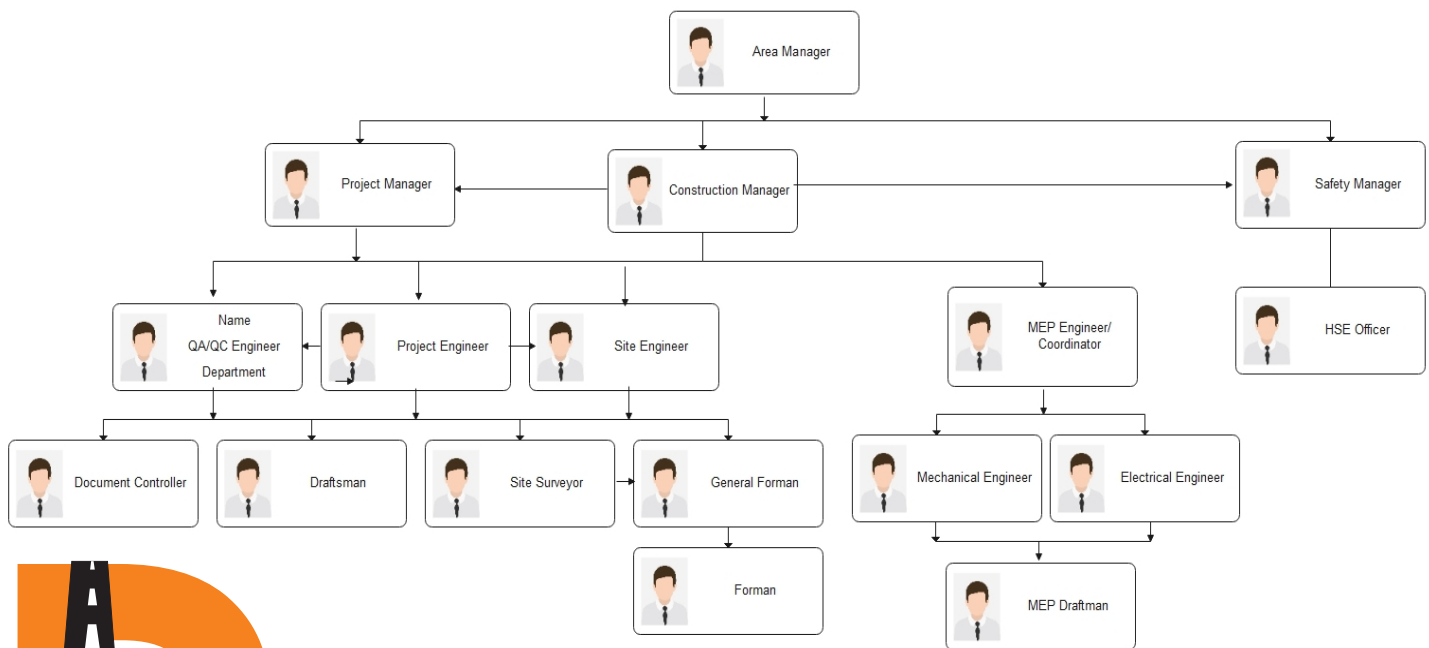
Area Manager

Project Manager

Construction Manager

Safety Manager

Name
QA/QC Engineer
Department

Project Engineer

Site Engineer

MEP Engineer/ Coordinator

HSE Officer

Document Controller

Draftsman

Site Surveyor

General Forman

Mechanical Engineer

Electrical Engineer

Forman

MEP Draftman